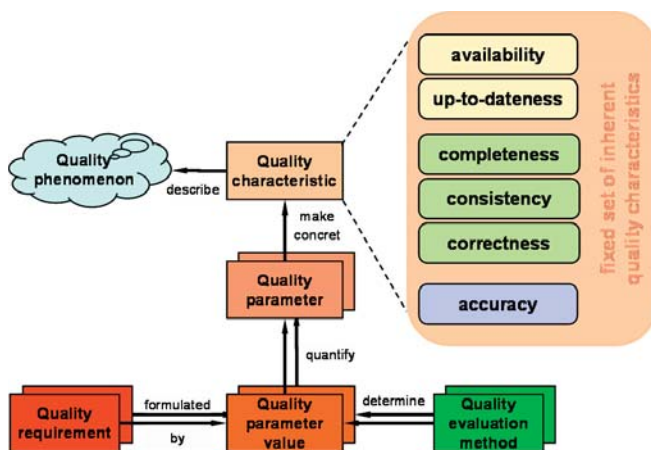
Quality phenomenon

describe

Quality characteristic

make concret

Quality parameter

quantify

Quality requirement

formulated by

Quality parameter value

determine

Quality evaluation method

availability

up-to-dateness

completeness

consistency

correctness

accuracy

fixed set of inherent quality characteristics